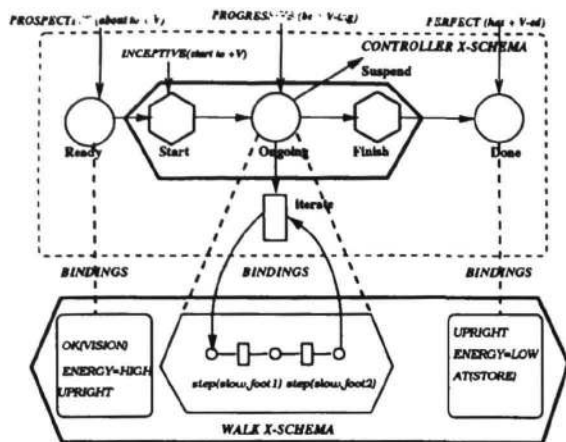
PROSPECT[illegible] (about to + V)

PROGRESS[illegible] (be + V-ing)

PERFECT (has + V-ed)

CONTROLLER X-SCHEMA

INCEPTIVE(start to +V)

Suspend

Ready

Start

Ongoing

Finish

Done

Iterate

BINDINGS

BINDINGS

BINDINGS

OK(VISION)
ENERGY=HIGH
UPRIGHT

step(slow,foot1) step(slow,foot2)

UPRIGHT
ENERGY=LOW
AT(STORE)

WALK X-SCHEMA